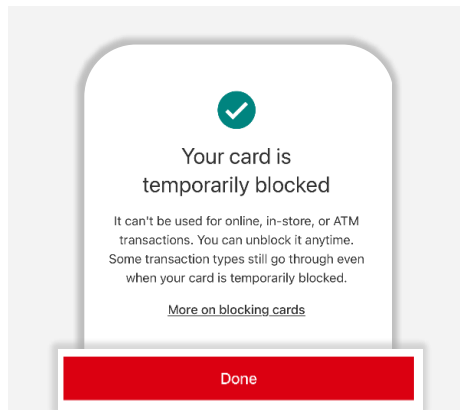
Your card is temporarily blocked

It can't be used for online, in-store, or ATM transactions. You can unblock it anytime. Some transaction types still go through even when your card is temporarily blocked.

More on blocking cards

Done